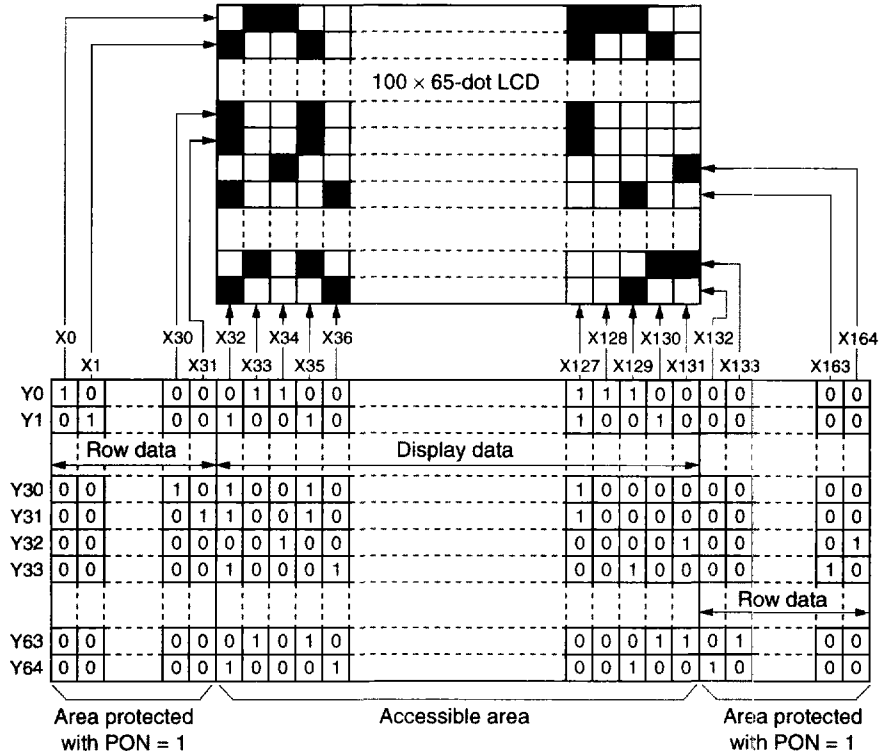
100 × 65-dot LCD

X0 X1 X30 X31 X32 X33 X34 X35 X36 X127 X128 X129 X130 X131 X132 X133 X163 X164

| | X0 | X1 | X30 | X31 | X32 | X33 | X34 | X35 | X36 | X127 | X128 | X129 | X130 | X131 | X132 | X133 | X163 | X164 |
|---|---|---|---|---|---|---|---|---|---|---|---|---|---|---|---|---|---|---|
| Y0 | 1 | 0 | 0 | 0 | 0 | 1 | 1 | 0 | 0 | 1 | 1 | 1 | 0 | 0 | 0 | 0 | 0 | 0 |
| Y1 | 0 | 1 | 0 | 0 | 1 | 0 | 0 | 1 | 0 | 1 | 0 | 0 | 1 | 0 | 0 | 0 | 0 | 0 |
| Y30 | 0 | 0 | 1 | 0 | 1 | 0 | 0 | 1 | 0 | 1 | 0 | 0 | 0 | 0 | 0 | 0 | 0 | 0 |
| Y31 | 0 | 0 | 0 | 1 | 1 | 0 | 0 | 1 | 0 | 1 | 0 | 0 | 0 | 0 | 0 | 0 | 0 | 0 |
| Y32 | 0 | 0 | 0 | 0 | 0 | 0 | 1 | 0 | 0 | 0 | 0 | 0 | 0 | 1 | 0 | 0 | 0 | 1 |
| Y33 | 0 | 0 | 0 | 0 | 1 | 0 | 0 | 0 | 1 | 0 | 0 | 1 | 0 | 0 | 0 | 0 | 1 | 0 |
| Y63 | 0 | 0 | 0 | 0 | 0 | 1 | 0 | 1 | 0 | 0 | 0 | 0 | 1 | 1 | 0 | 1 | 0 | 0 |
| Y64 | 0 | 0 | 0 | 0 | 1 | 0 | 0 | 0 | 1 | 0 | 0 | 1 | 0 | 0 | 1 | 0 | 0 | 0 |

Row data

Display data

Row data

Area protected with PON = 1

Accessible area

Area protected with PON = 1